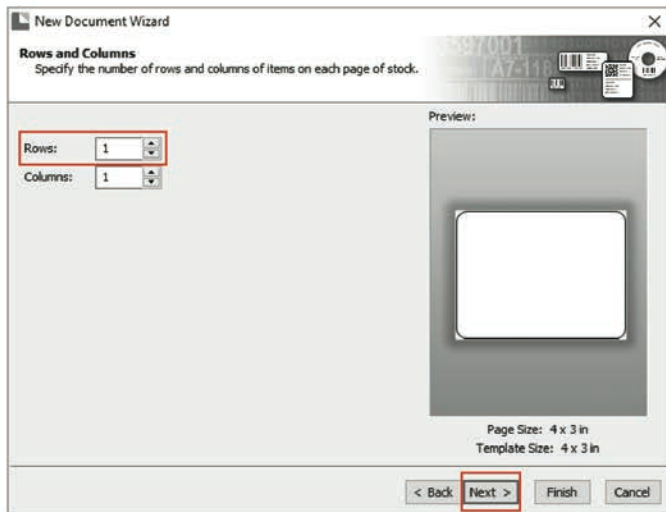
New Document Wizard

×

Rows and Columns

Specify the number of rows and columns of items on each page of stock.

597001

A7-118

Preview:

Rows: 1

Columns: 1

Page Size: 4 x 3 in

Template Size: 4 x 3 in

< Back

Next >

Finish

Cancel